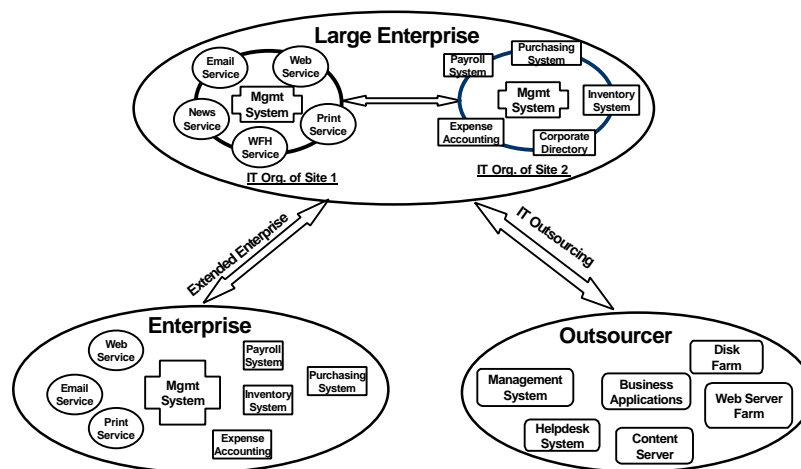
Large Enterprise

Email Service

Web Service

Mgmt System

News Service

Print Service

WFH Service

IT Org. of Site 1

Payroll System

Purchasing System

Mgmt System

Inventory System

Expense Accounting

Corporate Directory

IT Org. of Site 2

Extended Enterprise

IT Outsourcing

Enterprise

Web Service

Email Service

Print Service

Mgmt System

Payroll System

Inventory System

Purchasing System

Expense Accounting

Outsourcer

Management System

Business Applications

Disk Farm

Web Server Farm

Helpdesk System

Content Server